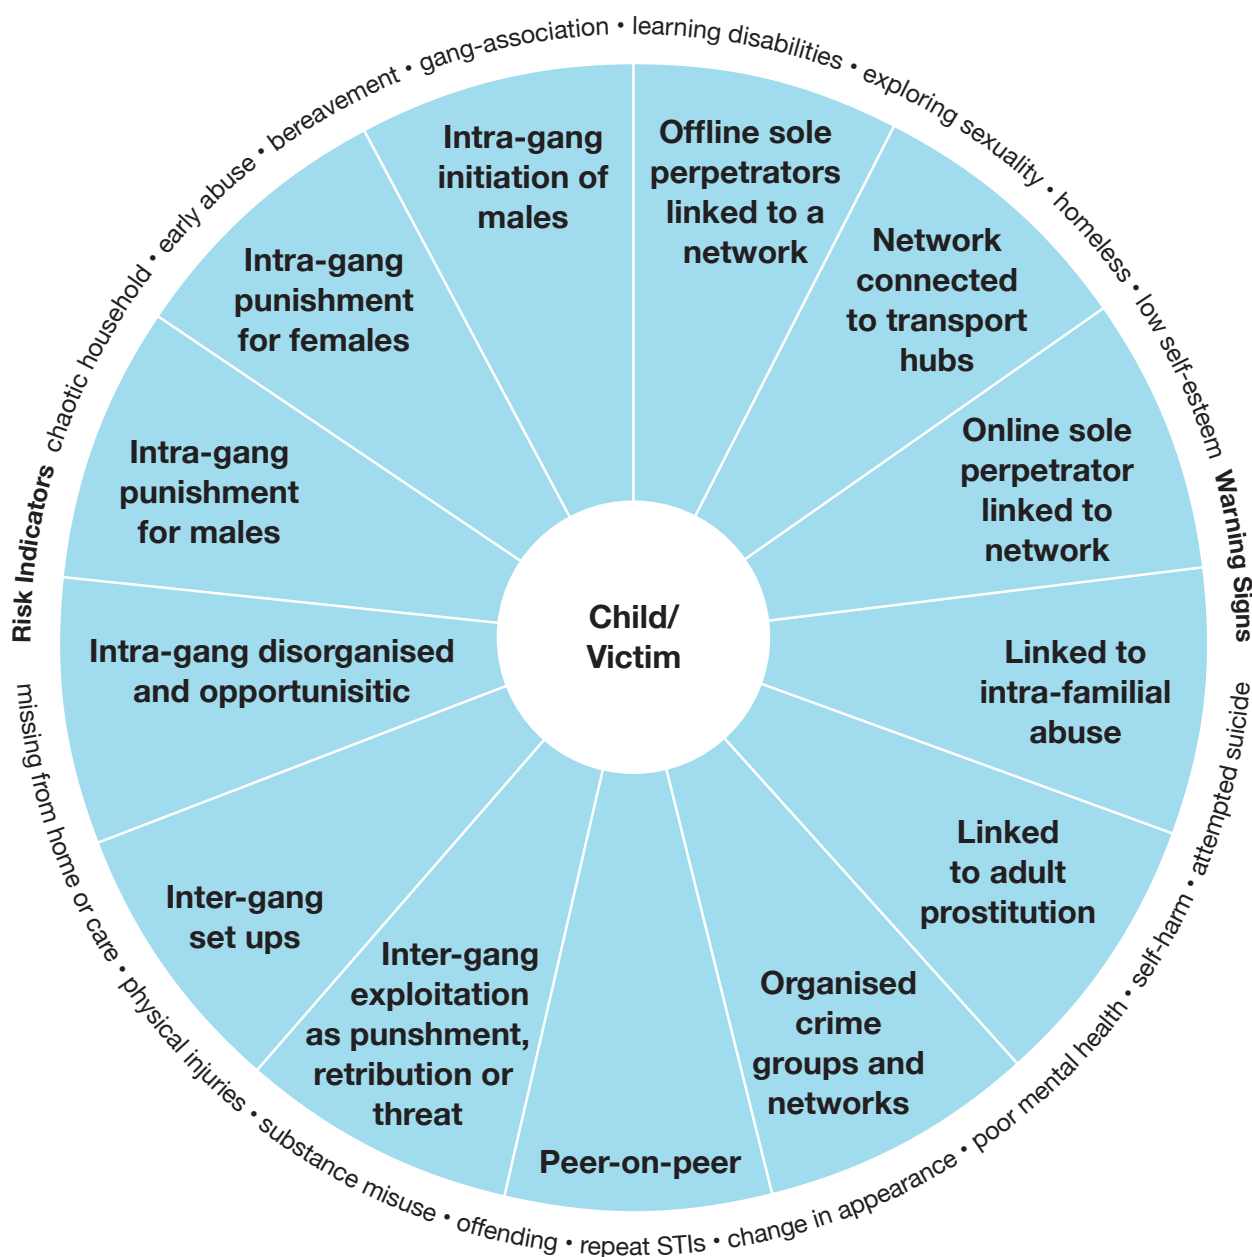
Risk Indicators chaotic household • early abuse • bereavement • gang-association • learning disabilities • exploring sexuality • homeless • low self-esteem Warning Signs

Intra-gang initiation of males

Offline sole perpetrators linked to a network

Network connected to transport hubs

Online sole perpetrator linked to network

Linked to intra-familial abuse

Linked to adult prostitution

Organised crime groups and networks

Peer-on-peer

Inter-gang exploitation as punshment, retribution or threat

Inter-gang set ups

Intra-gang disorganised and opportunisitic

Intra-gang punishment for males

Intra-gang punishment for females

Child/ Victim

attempted suicide • self-harm • poor mental health • change in appearance • repeat STIs • offending • substance misuse • physical injuries • missing from home or care